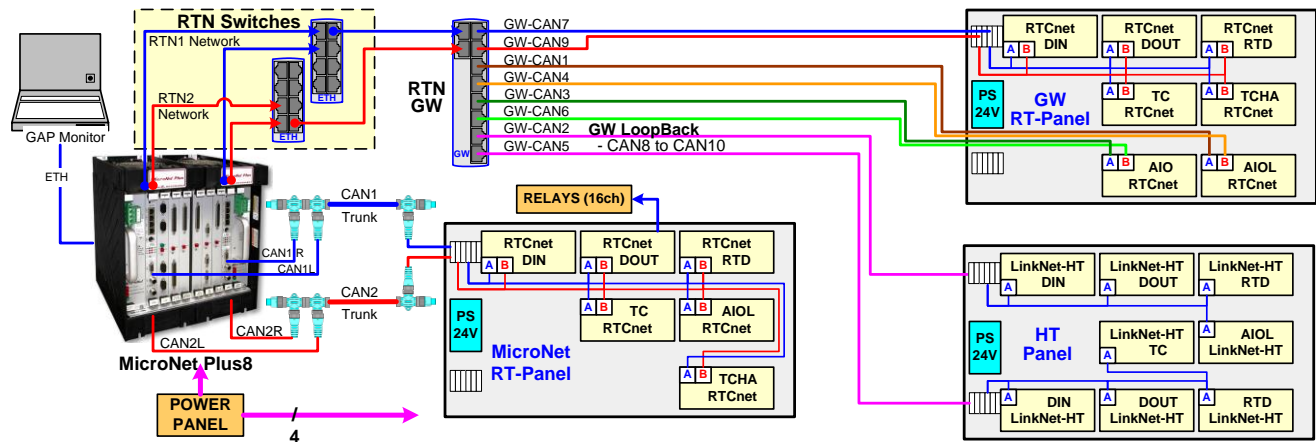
RTN Switches
RTN1 Network
RTN2 Network
ETH
ETH
GAP Monitor
ETH
RTN GW
GW
GW-CAN7
GW-CAN9
GW-CAN1
GW-CAN4
GW-CAN3
GW-CAN6
GW-CAN2
GW-CAN5
GW LoopBack
- CAN8 to CAN10

RTCnet DIN
A B
RTCnet DOUT
A B
RTCnet RTD
A B
PS 24V
GW RT-Panel
A B
TC RTCnet
A B
TCHA RTCnet
A B
AIO RTCnet
A B
AIOL RTCnet

CAN1
Trunk
CAN1R
CAN1L
CAN2
Trunk
CAN2R
CAN2L
MicroNet Plus8
POWER PANEL
4

RELAYS (16ch)
RTCnet DIN
A B
RTCnet DOUT
A B
RTCnet RTD
A B
PS 24V
A B
TC RTCnet
A B
AIOL RTCnet
MicroNet RT-Panel
A B
TCHA RTCnet

LinkNet-HT DIN
A
LinkNet-HT DOUT
A
LinkNet-HT RTD
A
PS 24V
HT Panel
LinkNet-HT TC
A
A
AIOL LinkNet-HT
A
DIN LinkNet-HT
A
DOUT LinkNet-HT
A
RTD LinkNet-HT